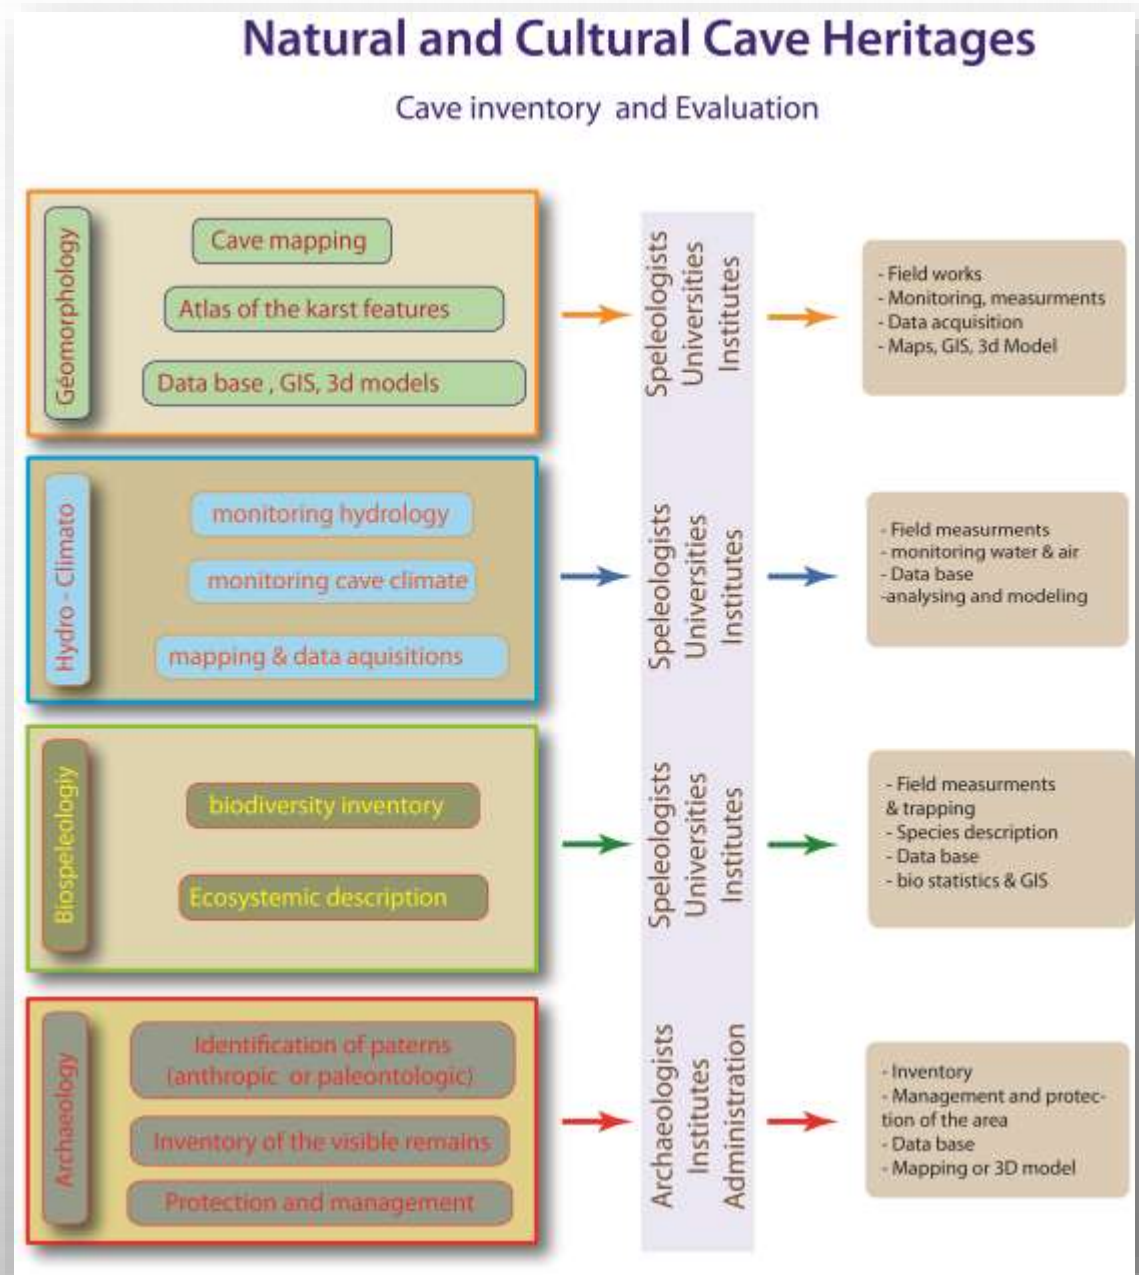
Natural and Cultural Cave Heritages

Cave inventory and Evaluation

Géomorphology

Cave mapping

Atlas of the karst features

Data base , GIS, 3d models

Speleologists
Universities
Institutes

- Field works
- Monitoring, measurments
- Data acquisition
- Maps, GIS, 3d Model

Hydro - Climato

monitoring hydrology

monitoring cave climate

mapping & data aquisitions

Speleologists
Universities
Institutes

- Field measurments
- monitoring water & air
- Data base
-analysing and modeling

Biospeleologiy

biodiversity inventory

Ecosystemic description

Speleologists
Universities
Institutes

- Field measurments & trapping
- Species description
- Data base
- bio statistics & GIS

Archaeology

Identification of paterns (anthropic or paleontologic)

Inventory of the visible remains

Protection and management

Archaeologists
Institutes
Administration

- Inventory
- Management and protection of the area
- Data base
- Mapping or 3D model